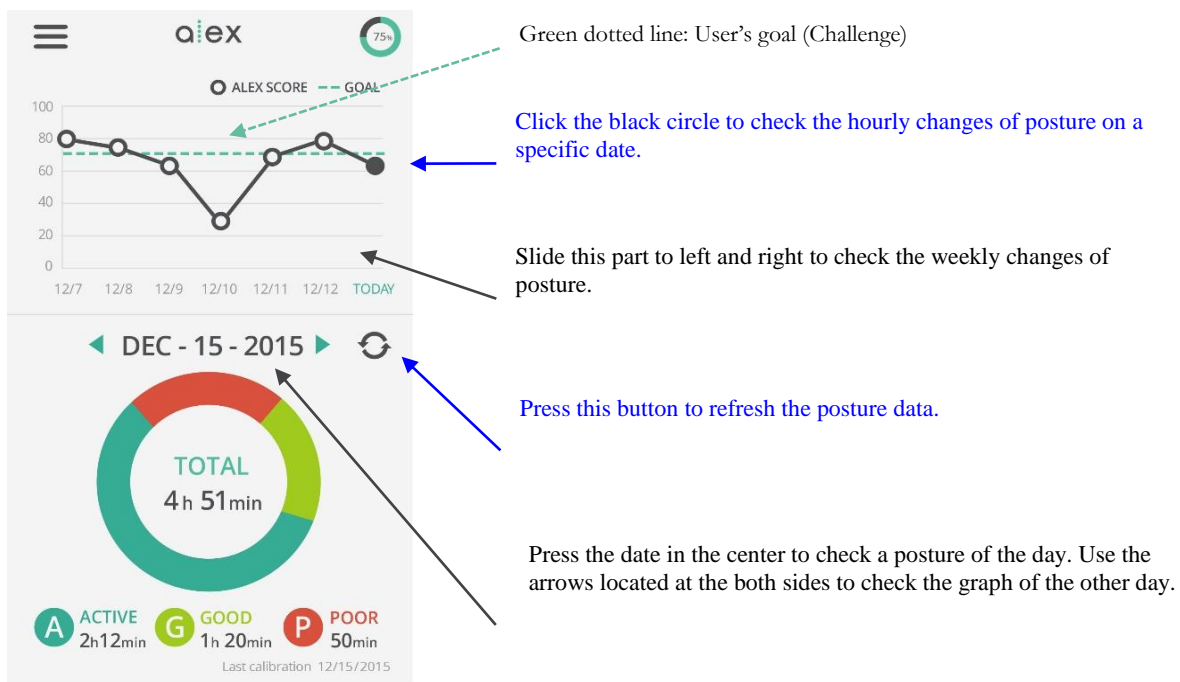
alex

75%

ALEX SCORE GOAL

100
80
60
40
20
0

12/7 12/8 12/9 12/10 12/11 12/12 TODAY

DEC - 15 - 2015

TOTAL
4h 51min

A ACTIVE 2h12min
G GOOD 1h 20min
P POOR 50min

Last calibration 12/15/2015

Green dotted line: User's goal (Challenge)

Click the black circle to check the hourly changes of posture on a specific date.

Slide this part to left and right to check the weekly changes of posture.

Press this button to refresh the posture data.

Press the date in the center to check a posture of the day. Use the arrows located at the both sides to check the graph of the other day.